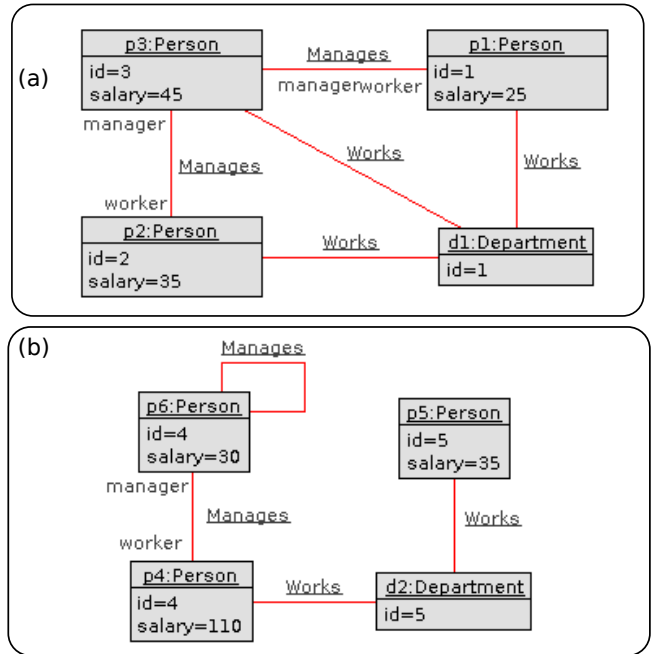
(a)

p3:Person
id=3
salary=45

Manages

manager worker

p1:Person
id=1
salary=25

manager

Manages

Works

Works

worker

p2:Person
id=2
salary=35

Works

d1:Department
id=1

(b)

Manages

p6:Person
id=4
salary=30

p5:Person
id=5
salary=35

manager

Manages

Works

worker

p4:Person
id=4
salary=110

Works

d2:Department
id=5